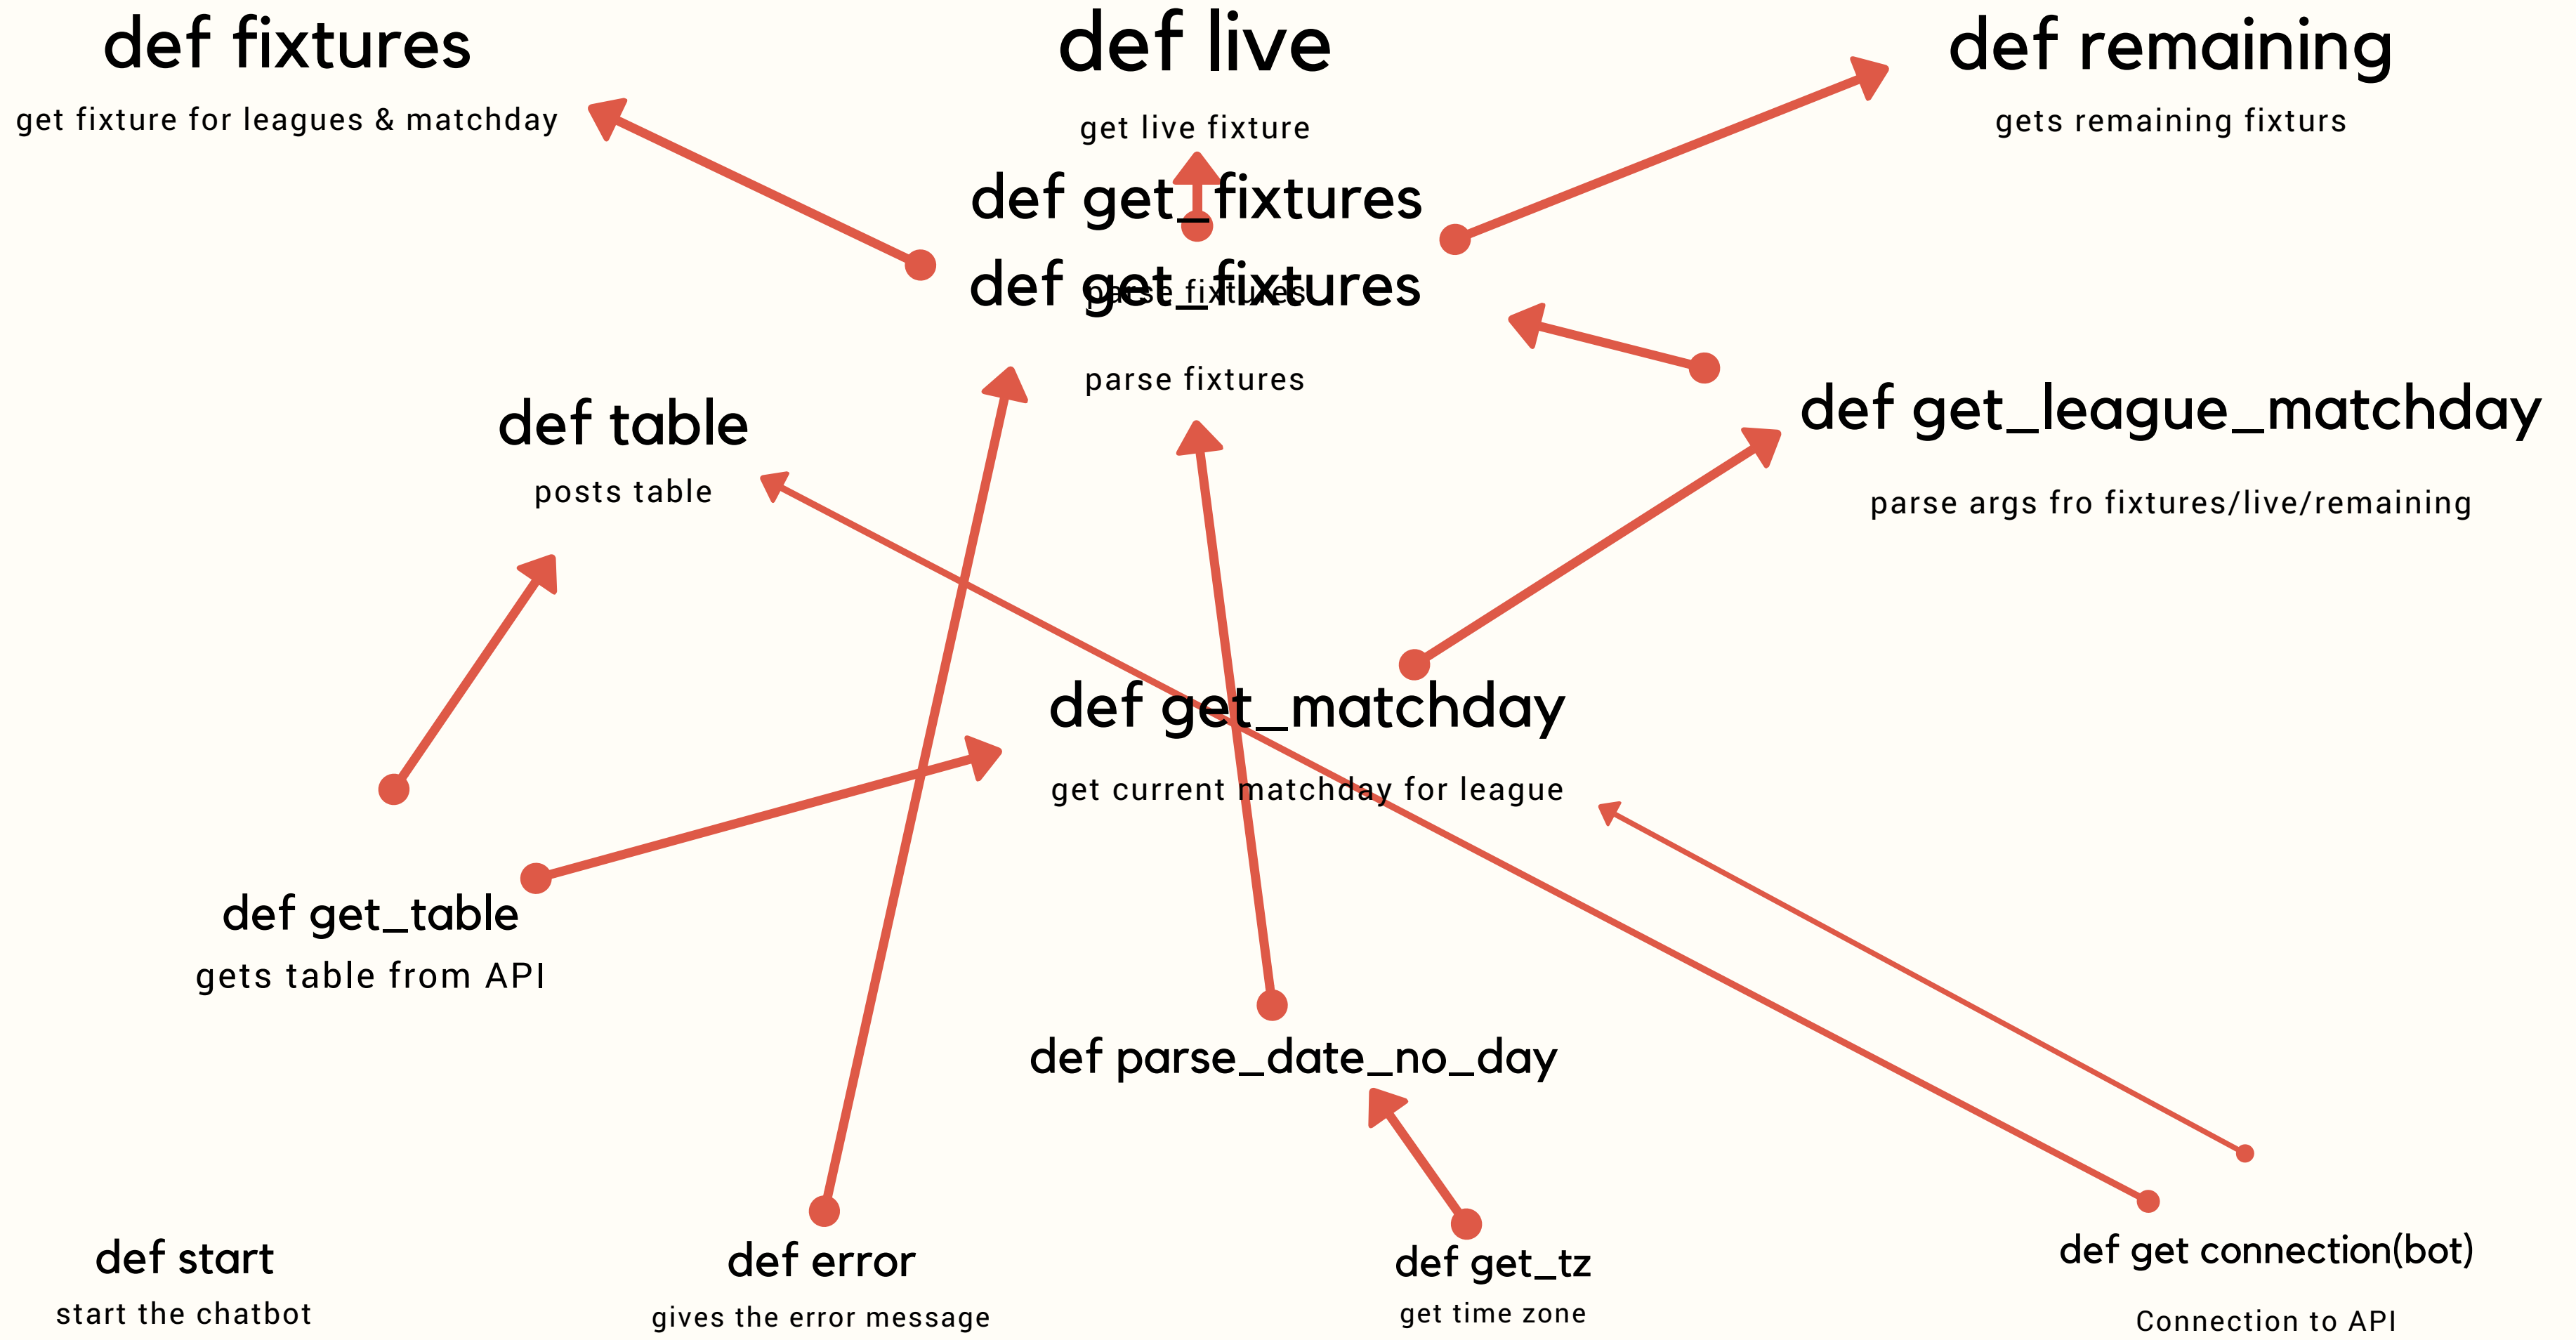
def fixtures

get fixture for leagues & matchday

def live

get live fixture

def remaining

gets remaining fixturs

def get_fixtures

def get_fixtures

parse fixtures

parse fixtures

def table

posts table

def get_league_matchday

parse args fro fixtures/live/remaining

def get_matchday

get current matchday for league

def get_table

gets table from API

def parse_date_no_day

def start

start the chatbot

def error

gives the error message

def get_tz

get time zone

def get connection(bot)

Connection to API